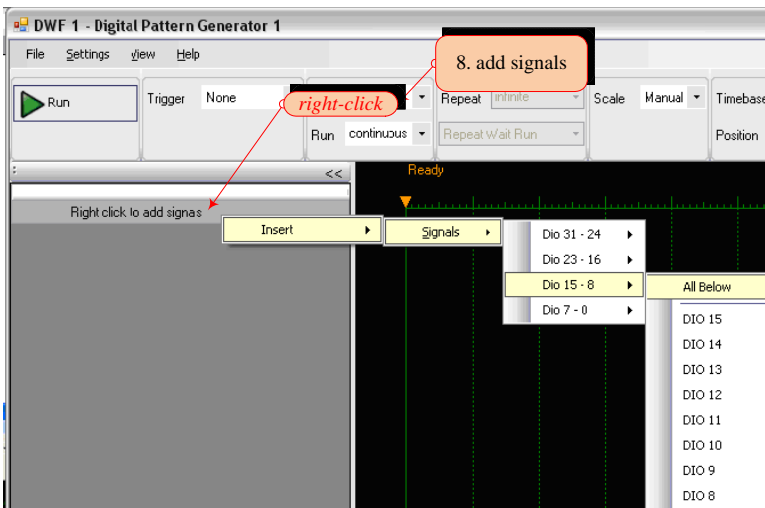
DWF 1 - Digital Pattern Generator 1

File Settings View Help

8. add signals

Run

Trigger None

right-click

Repeat infinite

Scale Manual

Timebase

Run continuous

Repeat Wait Run

Position

<<

Ready

Right click to add signas

Insert

Signals

Dio 31 - 24

Dio 23 - 16

Dio 15 - 8

Dio 7 - 0

All Below

DIO 15

DIO 14

DIO 13

DIO 12

DIO 11

DIO 10

DIO 9

DIO 8